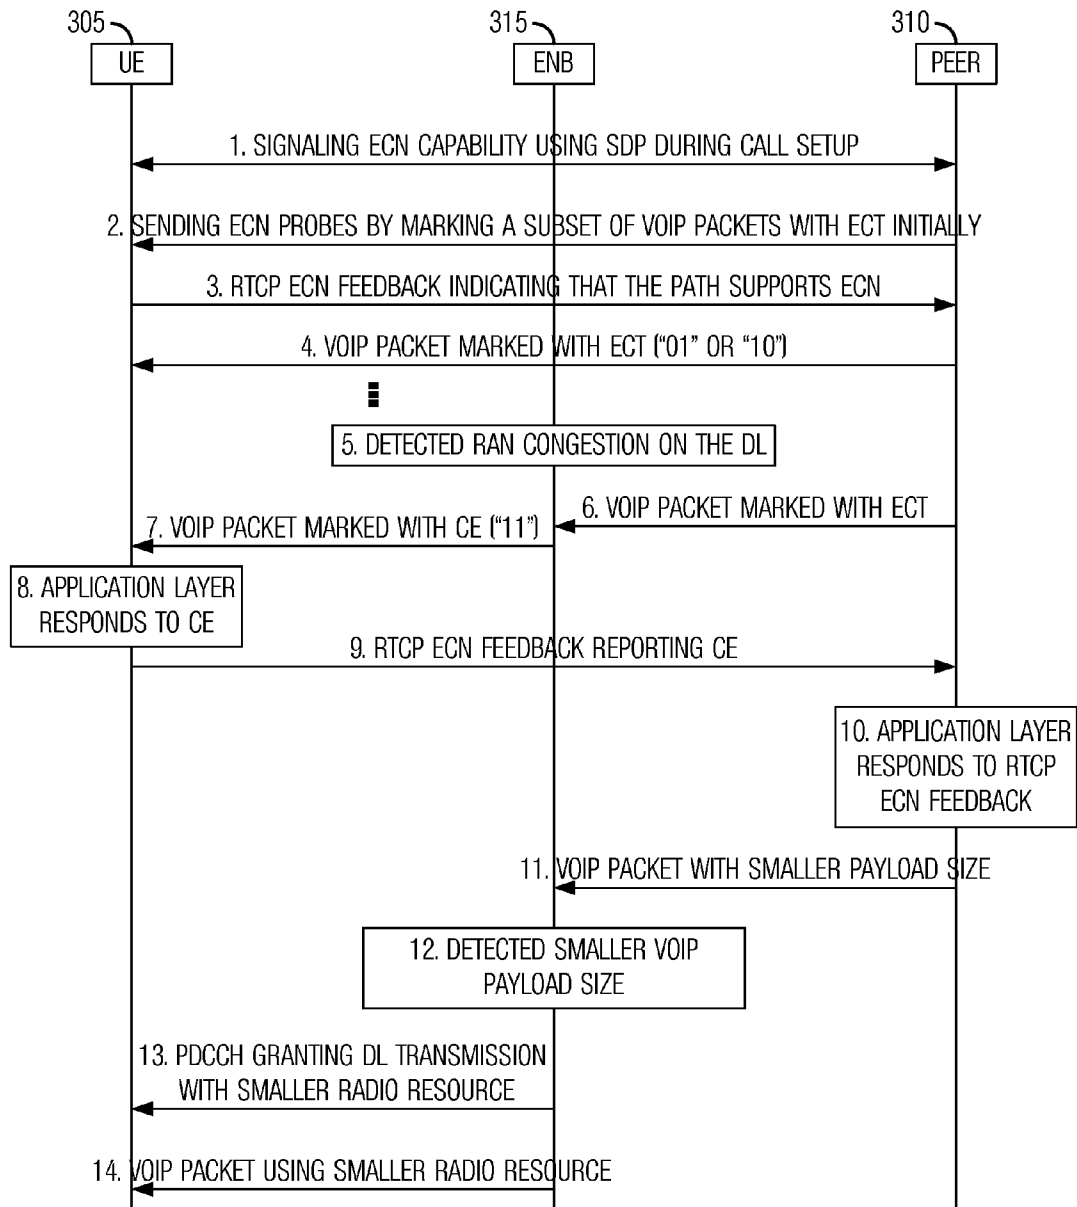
305
UE

315
ENB

310
PEER

1. SIGNALING ECN CAPABILITY USING SDP DURING CALL SETUP

2. SENDING ECN PROBES BY MARKING A SUBSET OF VOIP PACKETS WITH ECT INITIALLY

3. RTCP ECN FEEDBACK INDICATING THAT THE PATH SUPPORTS ECN

4. VOIP PACKET MARKED WITH ECT ("01" OR "10")

5. DETECTED RAN CONGESTION ON THE DL

6. VOIP PACKET MARKED WITH ECT

7. VOIP PACKET MARKED WITH CE ("11")

8. APPLICATION LAYER RESPONDS TO CE

9. RTCP ECN FEEDBACK REPORTING CE

10. APPLICATION LAYER RESPONDS TO RTCP ECN FEEDBACK

11. VOIP PACKET WITH SMALLER PAYLOAD SIZE

12. DETECTED SMALLER VOIP PAYLOAD SIZE

13. PDCCH GRANTING DL TRANSMISSION WITH SMALLER RADIO RESOURCE

14. VOIP PACKET USING SMALLER RADIO RESOURCE